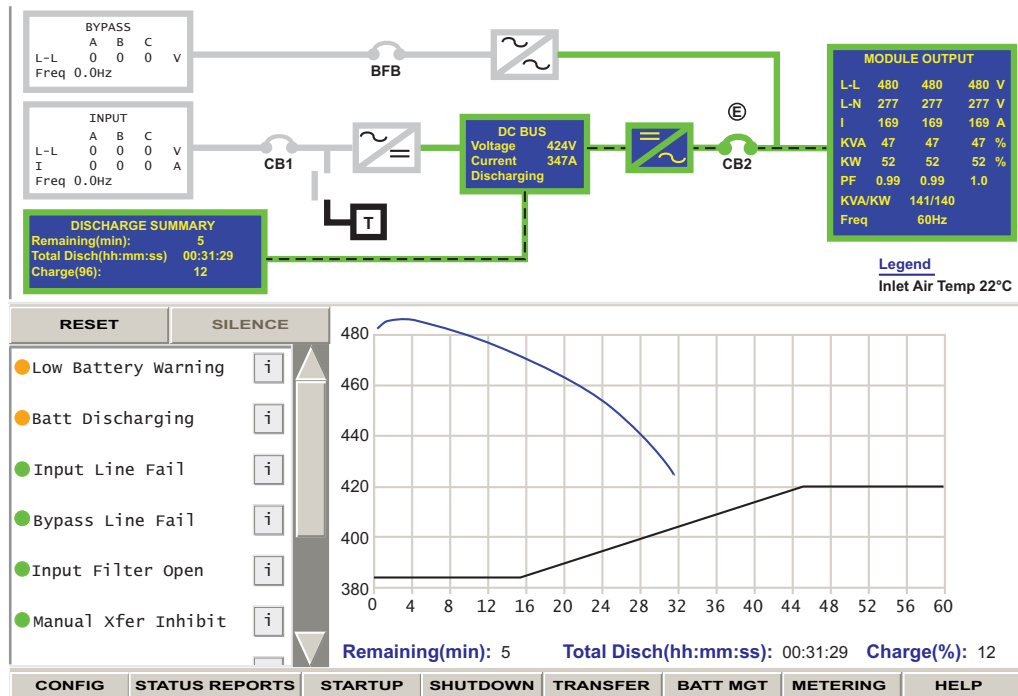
BYPASS
A B C
L-L 0 0 0 V
Freq 0.0Hz

BFB

INPUT
A B C
L-L 0 0 0 V
I 0 0 0 A
Freq 0.0Hz

CB1

T

DC BUS
Voltage 424V
Current 347A
Discharging

Ⓔ

CB2

MODULE OUTPUT

| | | | | |
|---|---|---|---|---|
| L-L | 480 | 480 | 480 | V |
| L-N | 277 | 277 | 277 | V |
| I | 169 | 169 | 169 | A |
| KVA | 47 | 47 | 47 | % |
| KW | 52 | 52 | 52 | % |
| PF | 0.99 | 0.99 | 1.0 | |
| KVA/KW | 141/140 | | | |
| Freq | 60Hz | | | |

DISCHARGE SUMMARY
Remaining(min): 5
Total Disch(hh:mm:ss) 00:31:29
Charge(96): 12

Legend
Inlet Air Temp 22°C

RESET
SILENCE

Low Battery Warning i
Batt Discharging i
Input Line Fail i
Bypass Line Fail i
Input Filter Open i
Manual Xfer Inhibit i

480
460
440
420
400
380
0 4 8 12 16 20 24 28 32 36 40 44 48 52 56 60

Remaining(min): 5 Total Disch(hh:mm:ss): 00:31:29 Charge(%): 12

CONFIG | STATUS REPORTS | STARTUP | SHUTDOWN | TRANSFER | BATT MGT | METERING | HELP